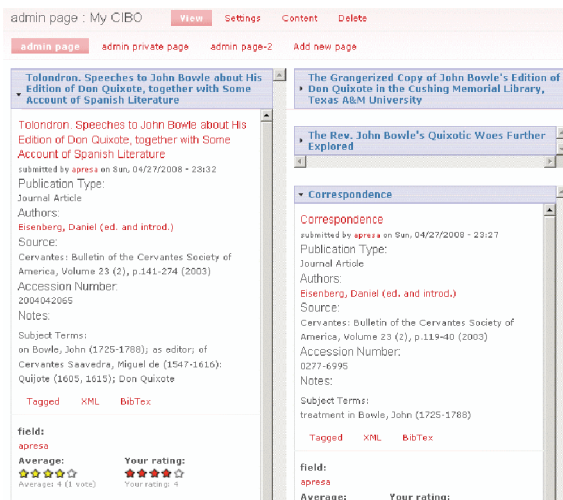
admin page : My CIBO View Settings Content Delete

admin page admin private page admin page-2 Add new page

Tolondron. Speeches to John Bowle about His Edition of Don Quixote, together with Some Account of Spanish Literature

Tolondron. Speeches to John Bowle about His Edition of Don Quixote, together with Some Account of Spanish Literature
submitted by apresa on Sun, 04/27/2008 - 23:32
Publication Type:
Journal Article
Authors:
Eisenberg, Daniel (ed. and introd.)
Source:
Cervantes: Bulletin of the Cervantes Society of America, Volume 23 (2), p.141-274 (2003)
Accession Number:
2004042065
Notes:
Subject Terms:
on Bowle, John (1725-1788); as editor; of Cervantes Saavedra, Miguel de (1547-1616): Quijote (1605, 1615); Don Quixote

Tagged XML BibTex

field:
apresa
Average:
Average: 4 (1 vote)
Your rating:
Your rating: 4

The Grangerized Copy of John Bowle's Edition of Don Quixote in the Cushing Memorial Library, Texas A&M University

The Rev. John Bowle's Quixotic Woes Further Explored

Correspondence

Correspondence
submitted by apresa on Sun, 04/27/2008 - 23:27
Publication Type:
Journal Article
Authors:
Eisenberg, Daniel (ed. and introd.)
Source:
Cervantes: Bulletin of the Cervantes Society of America, Volume 23 (2), p.119-40 (2003)
Accession Number:
0277-6995
Notes:
Subject Terms:
treatment in Bowle, John (1725-1788)

Tagged XML BibTex

field:
apresa
Average: Your rating: